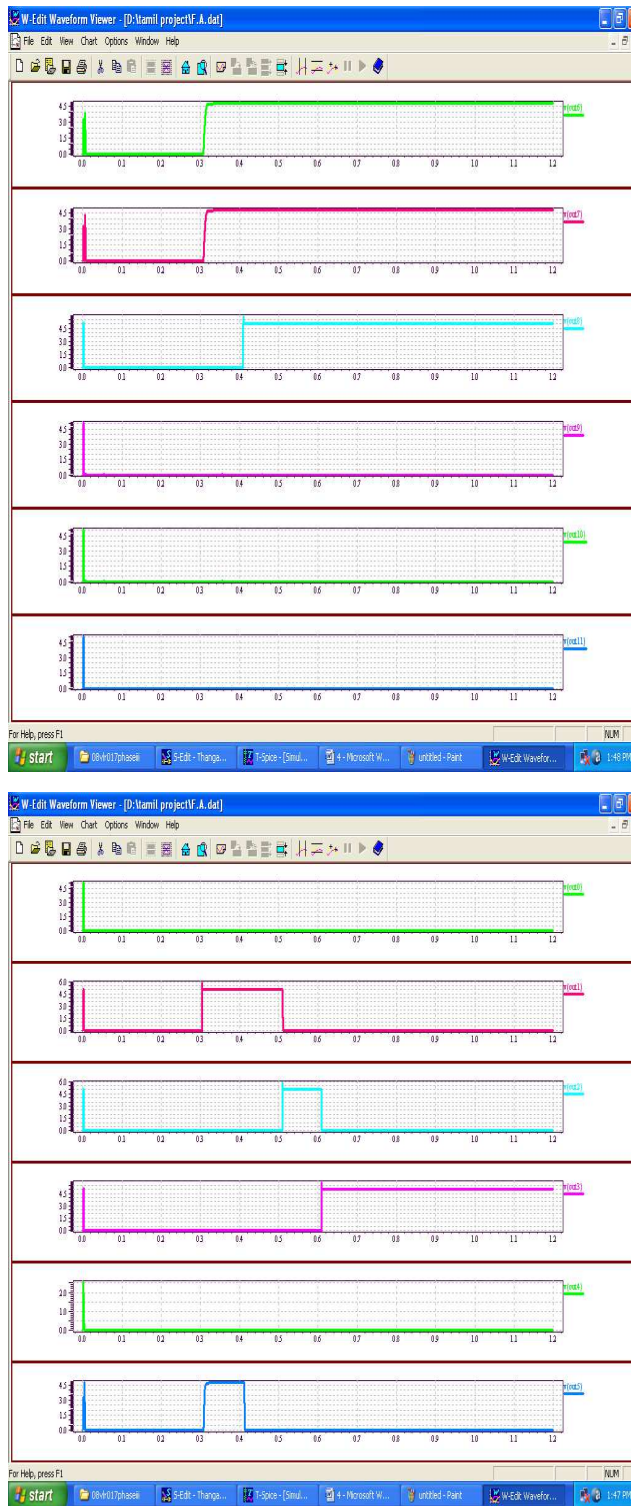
W-Edit Waveform Viewer - [D:\tamil project\F.A.dat]

File Edit View Chart Options Window Help

4.5
3.0
1.5
0.0
0.0 0.1 0.2 0.3 0.4 0.5 0.6 0.7 0.8 0.9 1.0 1.1 1.2
v(out6)

4.5
3.0
1.5
0.0
0.0 0.1 0.2 0.3 0.4 0.5 0.6 0.7 0.8 0.9 1.0 1.1 1.2
v(out7)

4.5
3.0
1.5
0.0
0.0 0.1 0.2 0.3 0.4 0.5 0.6 0.7 0.8 0.9 1.0 1.1 1.2
v(out8)

4.5
3.0
1.5
0.0
0.0 0.1 0.2 0.3 0.4 0.5 0.6 0.7 0.8 0.9 1.0 1.1 1.2
v(out9)

4.5
3.0
1.5
0.0
0.0 0.1 0.2 0.3 0.4 0.5 0.6 0.7 0.8 0.9 1.0 1.1 1.2
v(out10)

4.5
3.0
1.5
0.0
0.0 0.1 0.2 0.3 0.4 0.5 0.6 0.7 0.8 0.9 1.0 1.1 1.2
v(out11)

For Help, press F1
NUM
start 08vlr017phaseiii S-Edit - Thanga... T-Spice - [Simul... 4 - Microsoft W... untitled - Paint W-Edit Wavefor... 1:48 PM

W-Edit Waveform Viewer - [D:\tamil project\F.A.dat]

File Edit View Chart Options Window Help

4.5
3.0
1.5
0.0
0.0 0.1 0.2 0.3 0.4 0.5 0.6 0.7 0.8 0.9 1.0 1.1 1.2
v(out0)

6.0
4.5
3.0
1.5
0.0
0.0 0.1 0.2 0.3 0.4 0.5 0.6 0.7 0.8 0.9 1.0 1.1 1.2
v(out1)

6.0
4.5
3.0
1.5
0.0
0.0 0.1 0.2 0.3 0.4 0.5 0.6 0.7 0.8 0.9 1.0 1.1 1.2
v(out2)

4.5
3.0
1.5
0.0
0.0 0.1 0.2 0.3 0.4 0.5 0.6 0.7 0.8 0.9 1.0 1.1 1.2
v(out3)

2.0
1.0
0.0
0.0 0.1 0.2 0.3 0.4 0.5 0.6 0.7 0.8 0.9 1.0 1.1 1.2
v(out4)

4.5
3.0
1.5
0.0
0.0 0.1 0.2 0.3 0.4 0.5 0.6 0.7 0.8 0.9 1.0 1.1 1.2
v(out5)

For Help, press F1
NUM
start 08vlr017phaseiii S-Edit - Thanga... T-Spice - [Simul... 4 - Microsoft W... untitled - Paint W-Edit Wavefor... 1:47 PM